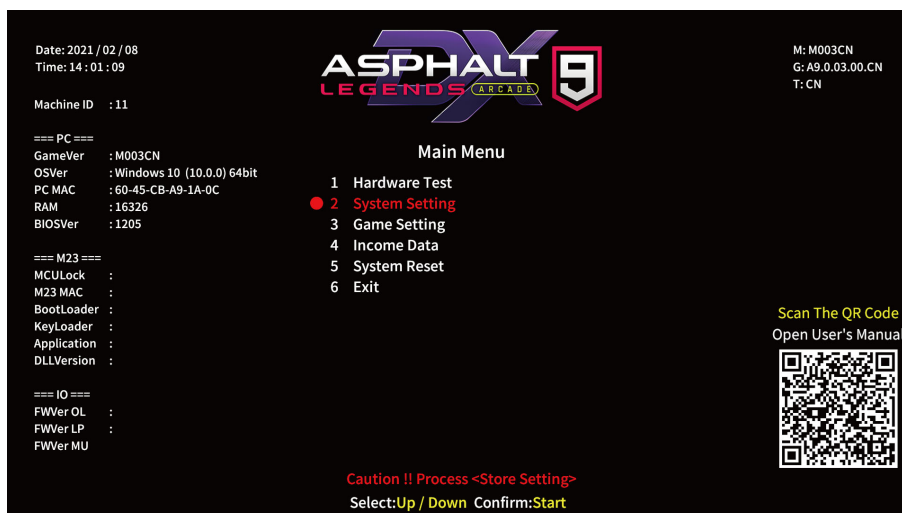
Date: 2021 / 02 / 08
Time: 14 : 01 : 09

Machine ID : 11

=== PC ===
GameVer : M003CN
OSVer : Windows 10 (10.0.0) 64bit
PC MAC : 60-45-CB-A9-1A-0C
RAM : 16326
BIOSVer : 1205

=== M23 ===
MCULock :
M23 MAC :
BootLoader :
KeyLoader :
Application :
DLLVersion :

=== IO ===
FWVer OL :
FWVer LP :
FWVer MU

ASPHALT LEGENDS DX ARCADE 9

M: M003CN
G: A9.0.03.00.CN
T: CN

Main Menu

1 Hardware Test
2 System Setting
3 Game Setting
4 Income Data
5 System Reset
6 Exit

Scan The QR Code
Open User's Manual

Caution !! Process <Store Setting>
Select:Up / Down Confirm:Start